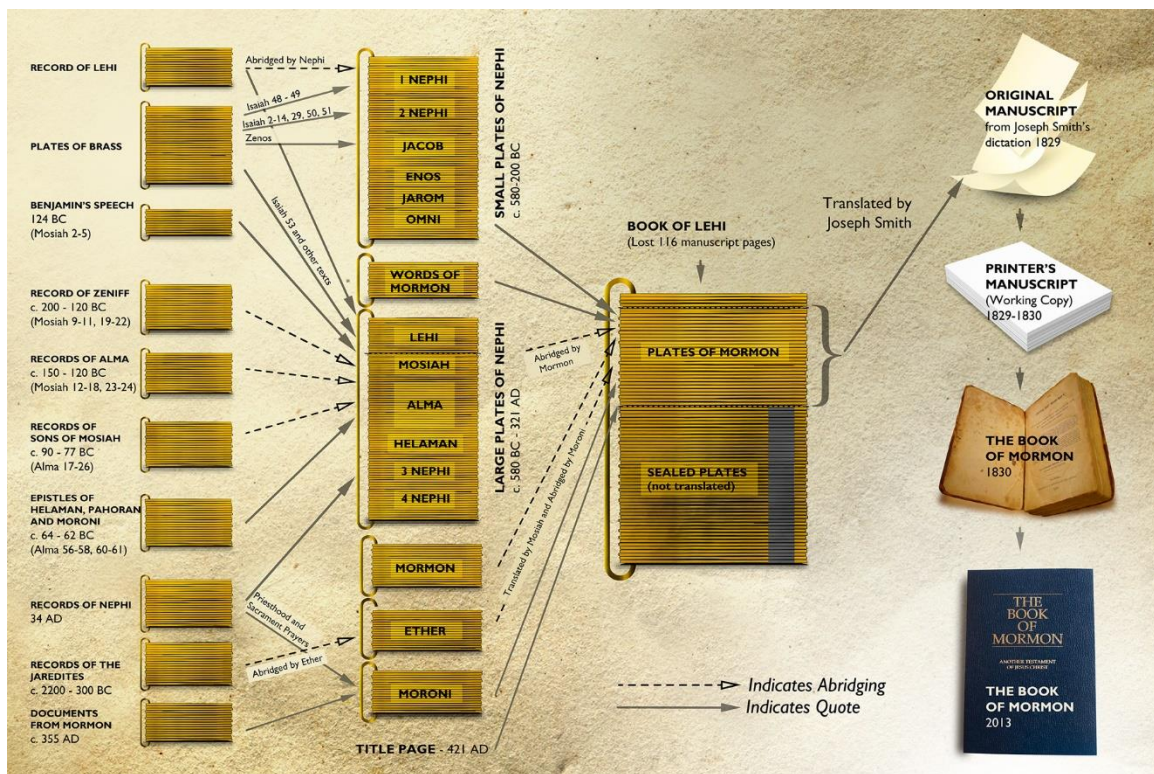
RECORD OF LEHI

PLATES OF BRASS

BENJAMIN'S SPEECH
124 BC
(Mosiah 2-5)

RECORD OF ZENIFF
c. 200 - 120 BC
(Mosiah 9-11, 19-22)

RECORDS OF ALMA
c. 150 - 120 BC
(Mosiah 12-18, 23-24)

RECORDS OF SONS OF MOSIAH
c. 90 - 77 BC
(Alma 17-26)

EPISTLES OF HELAMAN, PAHORAN AND MORONI
c. 64 - 62 BC
(Alma 56-58, 60-61)

RECORDS OF NEPHI
34 AD

RECORDS OF THE JAREDITES
c. 2200 - 300 BC

DOCUMENTS FROM MORMON
c. 355 AD

Abridged by Nephi

Isaiah 48 - 49

Isaiah 2-14, 29, 50, 51

Zenos

Isaiah 53 and other texts

Priesthood and Sacrament Prayers

Abridged by Ether

1 NEPHI
2 NEPHI
JACOB
ENOS
JAROM
OMNI

SMALL PLATES OF NEPHI
c. 580-200 BC

WORDS OF MORMON

LEHI
MOSIAH
ALMA
HELAMAN
3 NEPHI
4 NEPHI

LARGE PLATES OF NEPHI
c. 580 BC - 321 AD

MORMON

ETHER

MORONI

TITLE PAGE - 421 AD

Abridged by Mormon

Translated by Mosiah and Abridged by Moroni

BOOK OF LEHI
(Lost 116 manuscript pages)

PLATES OF MORMON

SEALED PLATES
(not translated)

Translated by Joseph Smith

Indicates Abridging
Indicates Quote

ORIGINAL MANUSCRIPT
from Joseph Smith's dictation 1829

PRINTER'S MANUSCRIPT
(Working Copy)
1829-1830

THE BOOK OF MORMON
1830

THE BOOK OF MORMON
ANOTHER TESTAMENT OF JESUS CHRIST

THE BOOK OF MORMON
2013